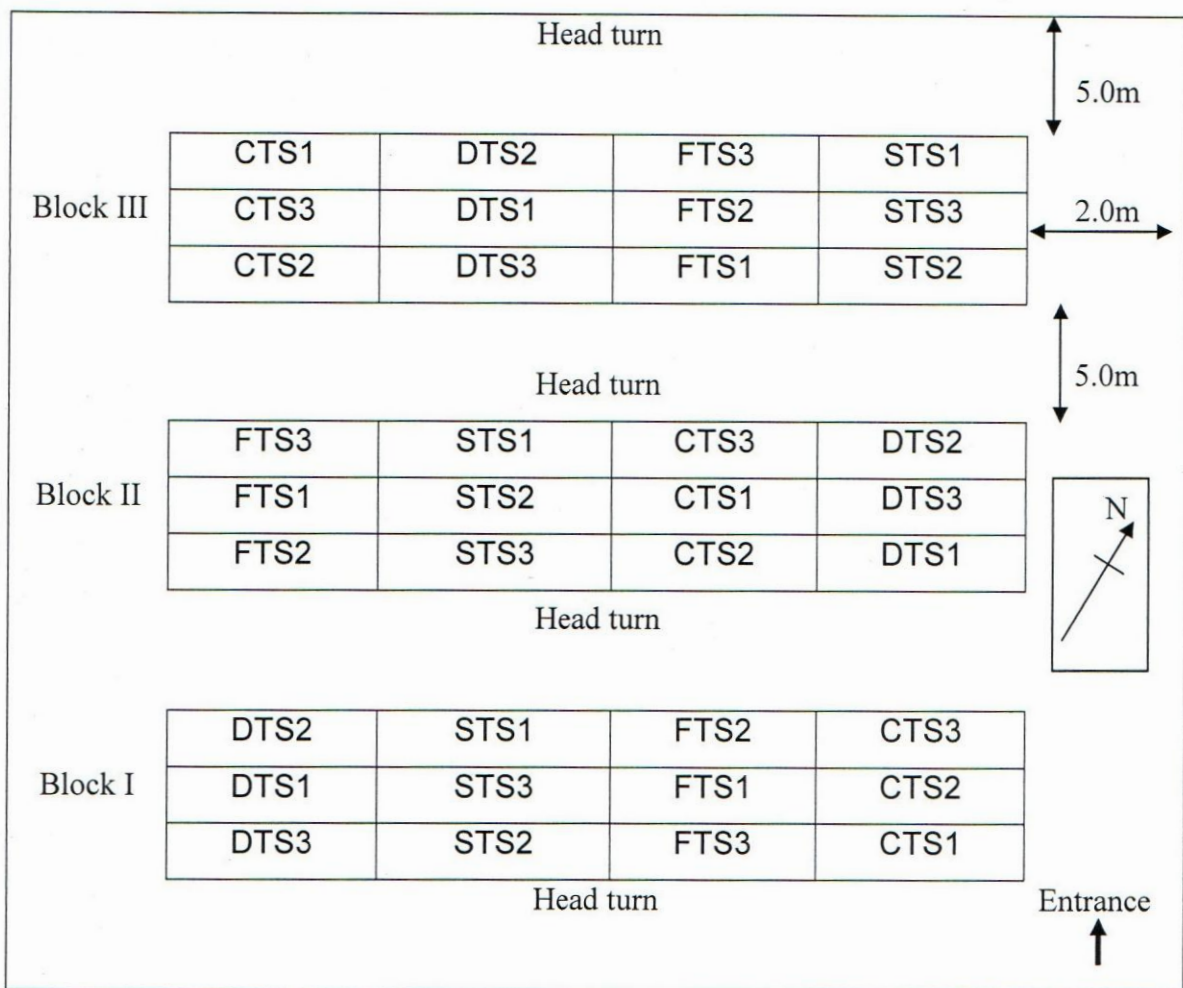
Head turn

5.0m

Block III

| CTS1 | DTS2 | FTS3 | STS1 |
|---|---|---|---|
| CTS3 | DTS1 | FTS2 | STS3 |
| CTS2 | DTS3 | FTS1 | STS2 |

2.0m

5.0m

Head turn

Block II

| FTS3 | STS1 | CTS3 | DTS2 |
|---|---|---|---|
| FTS1 | STS2 | CTS1 | DTS3 |
| FTS2 | STS3 | CTS2 | DTS1 |

N

Head turn

Block I

| DTS2 | STS1 | FTS2 | CTS3 |
|---|---|---|---|
| DTS1 | STS3 | FTS1 | CTS2 |
| DTS3 | STS2 | FTS3 | CTS1 |

Head turn

Entrance